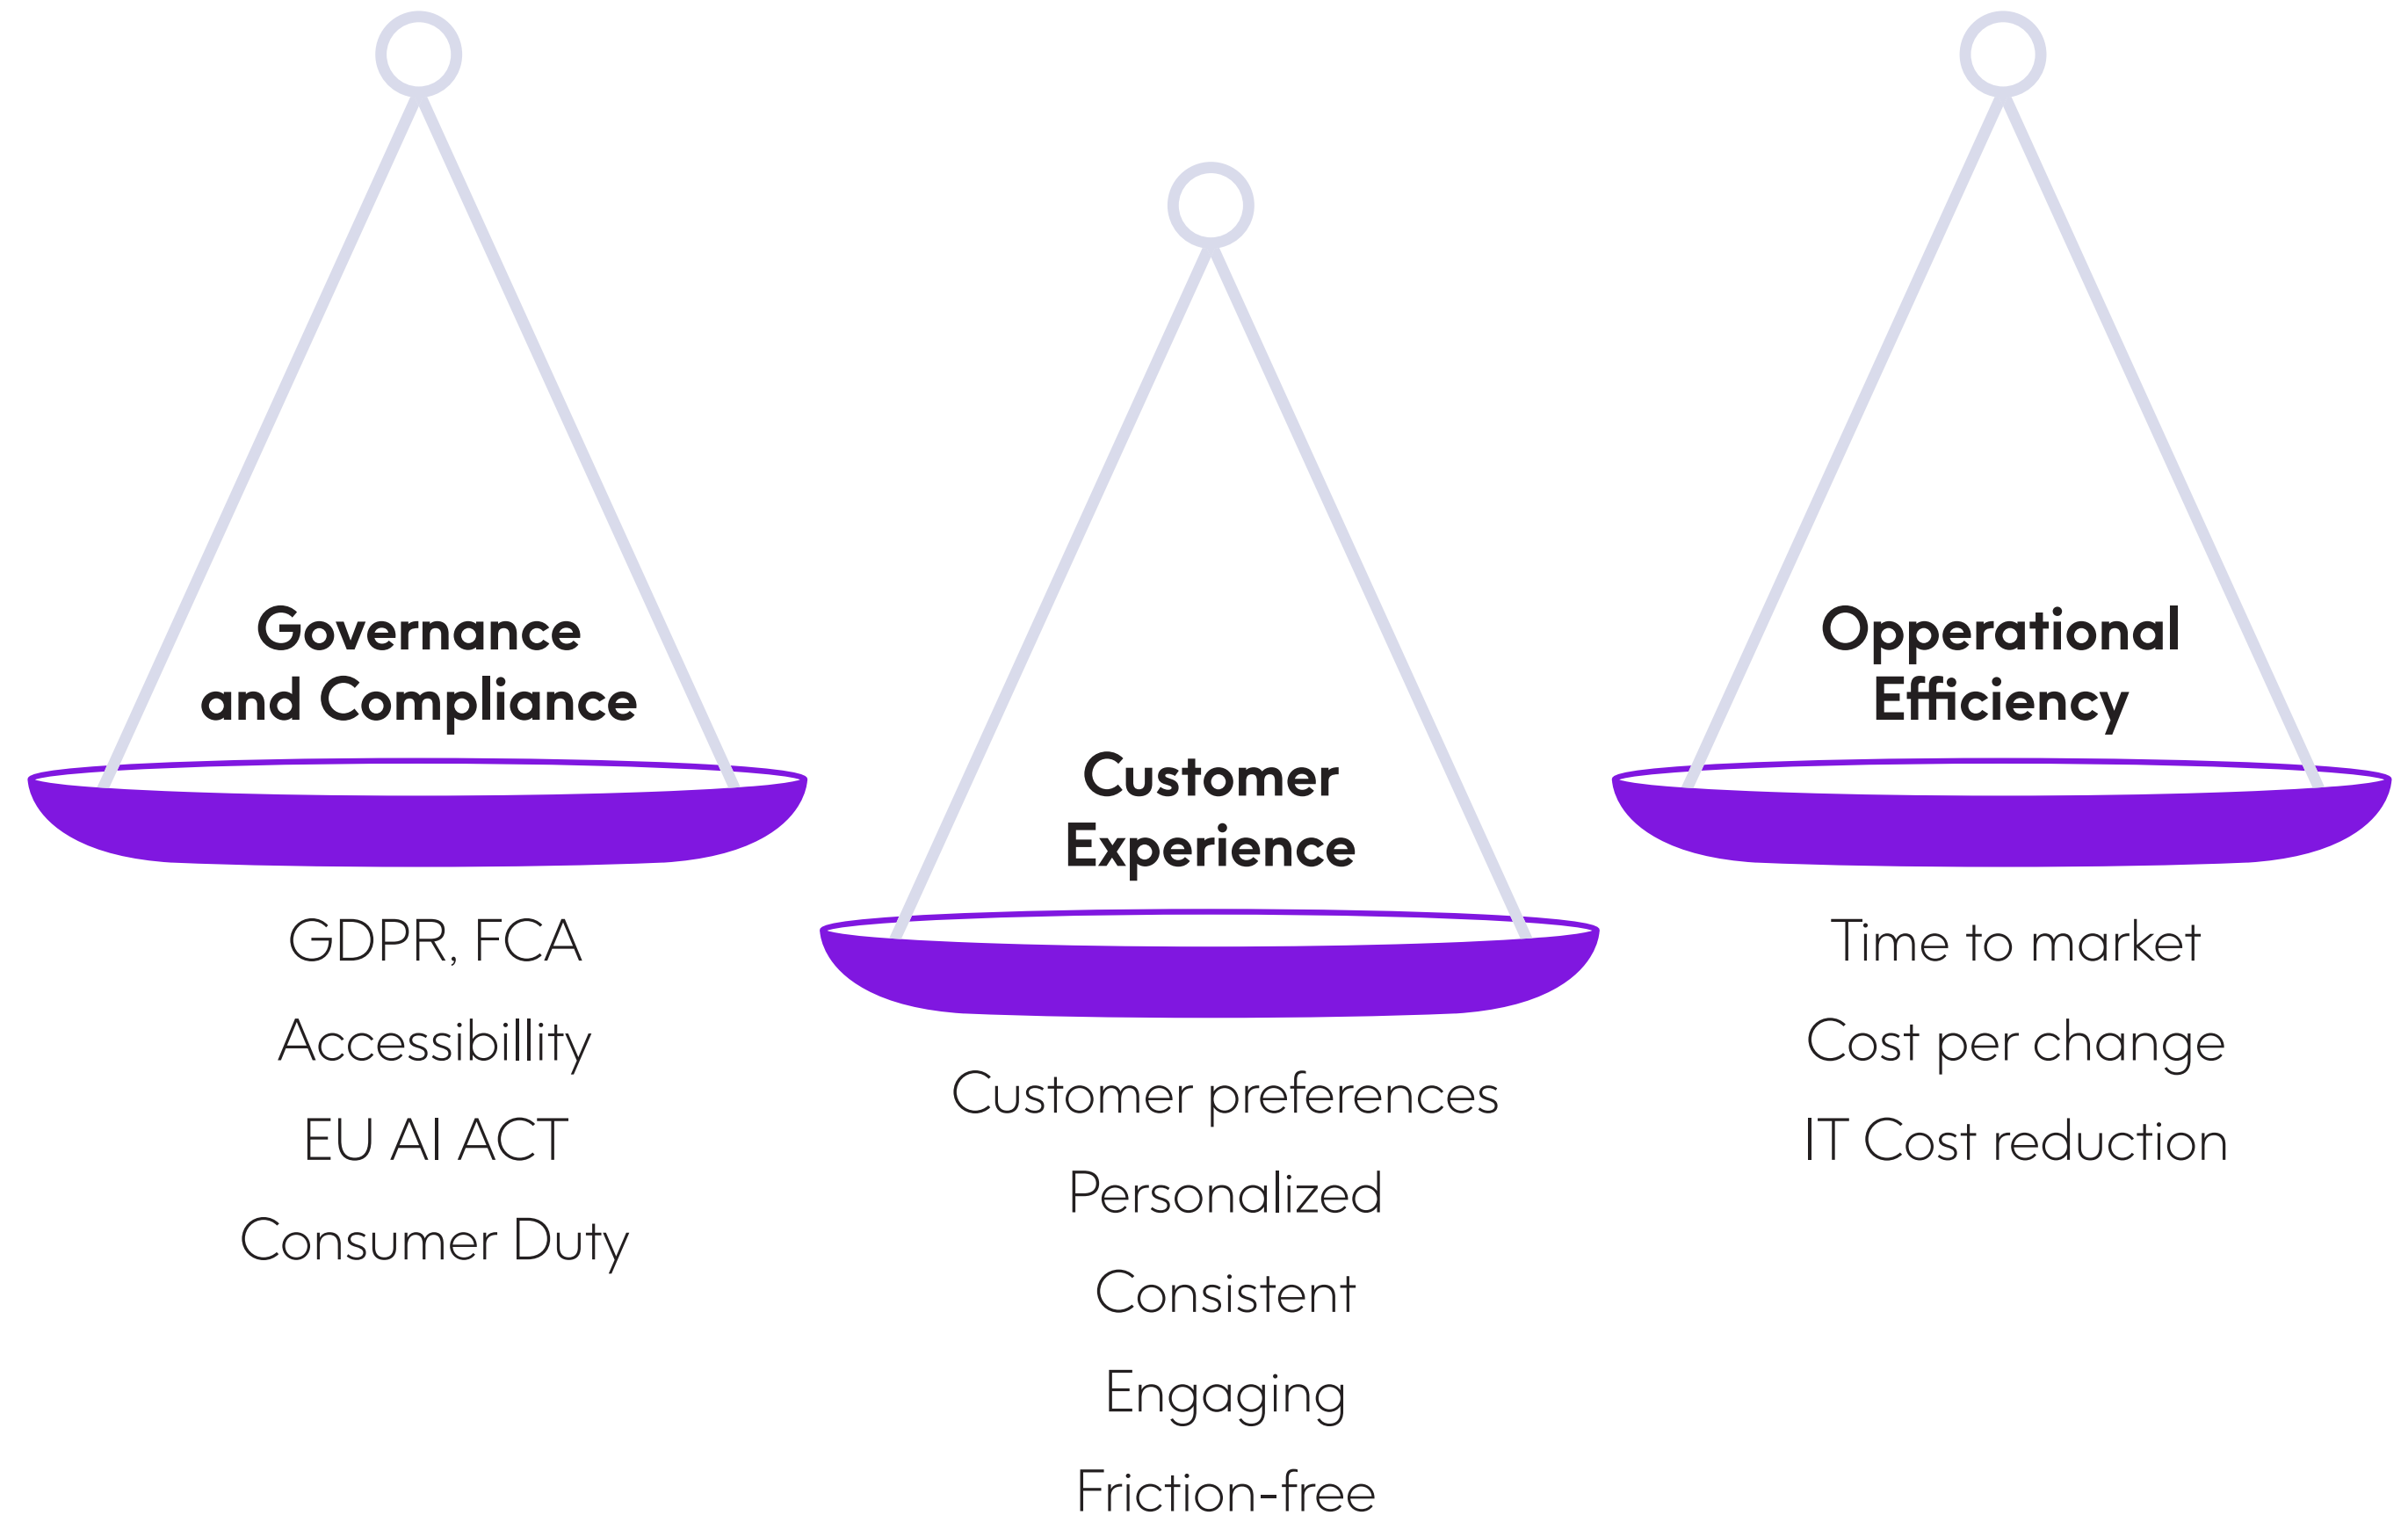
Governance and Compliance

GDPR, FCA

Accessibillity

EU AI ACT

Consumer Duty

Customer Experience

Customer preferences

Personalized

Consistent

Engaging

Friction-free

Opperational Efficiency

Time to market

Cost per change

IT Cost reduction